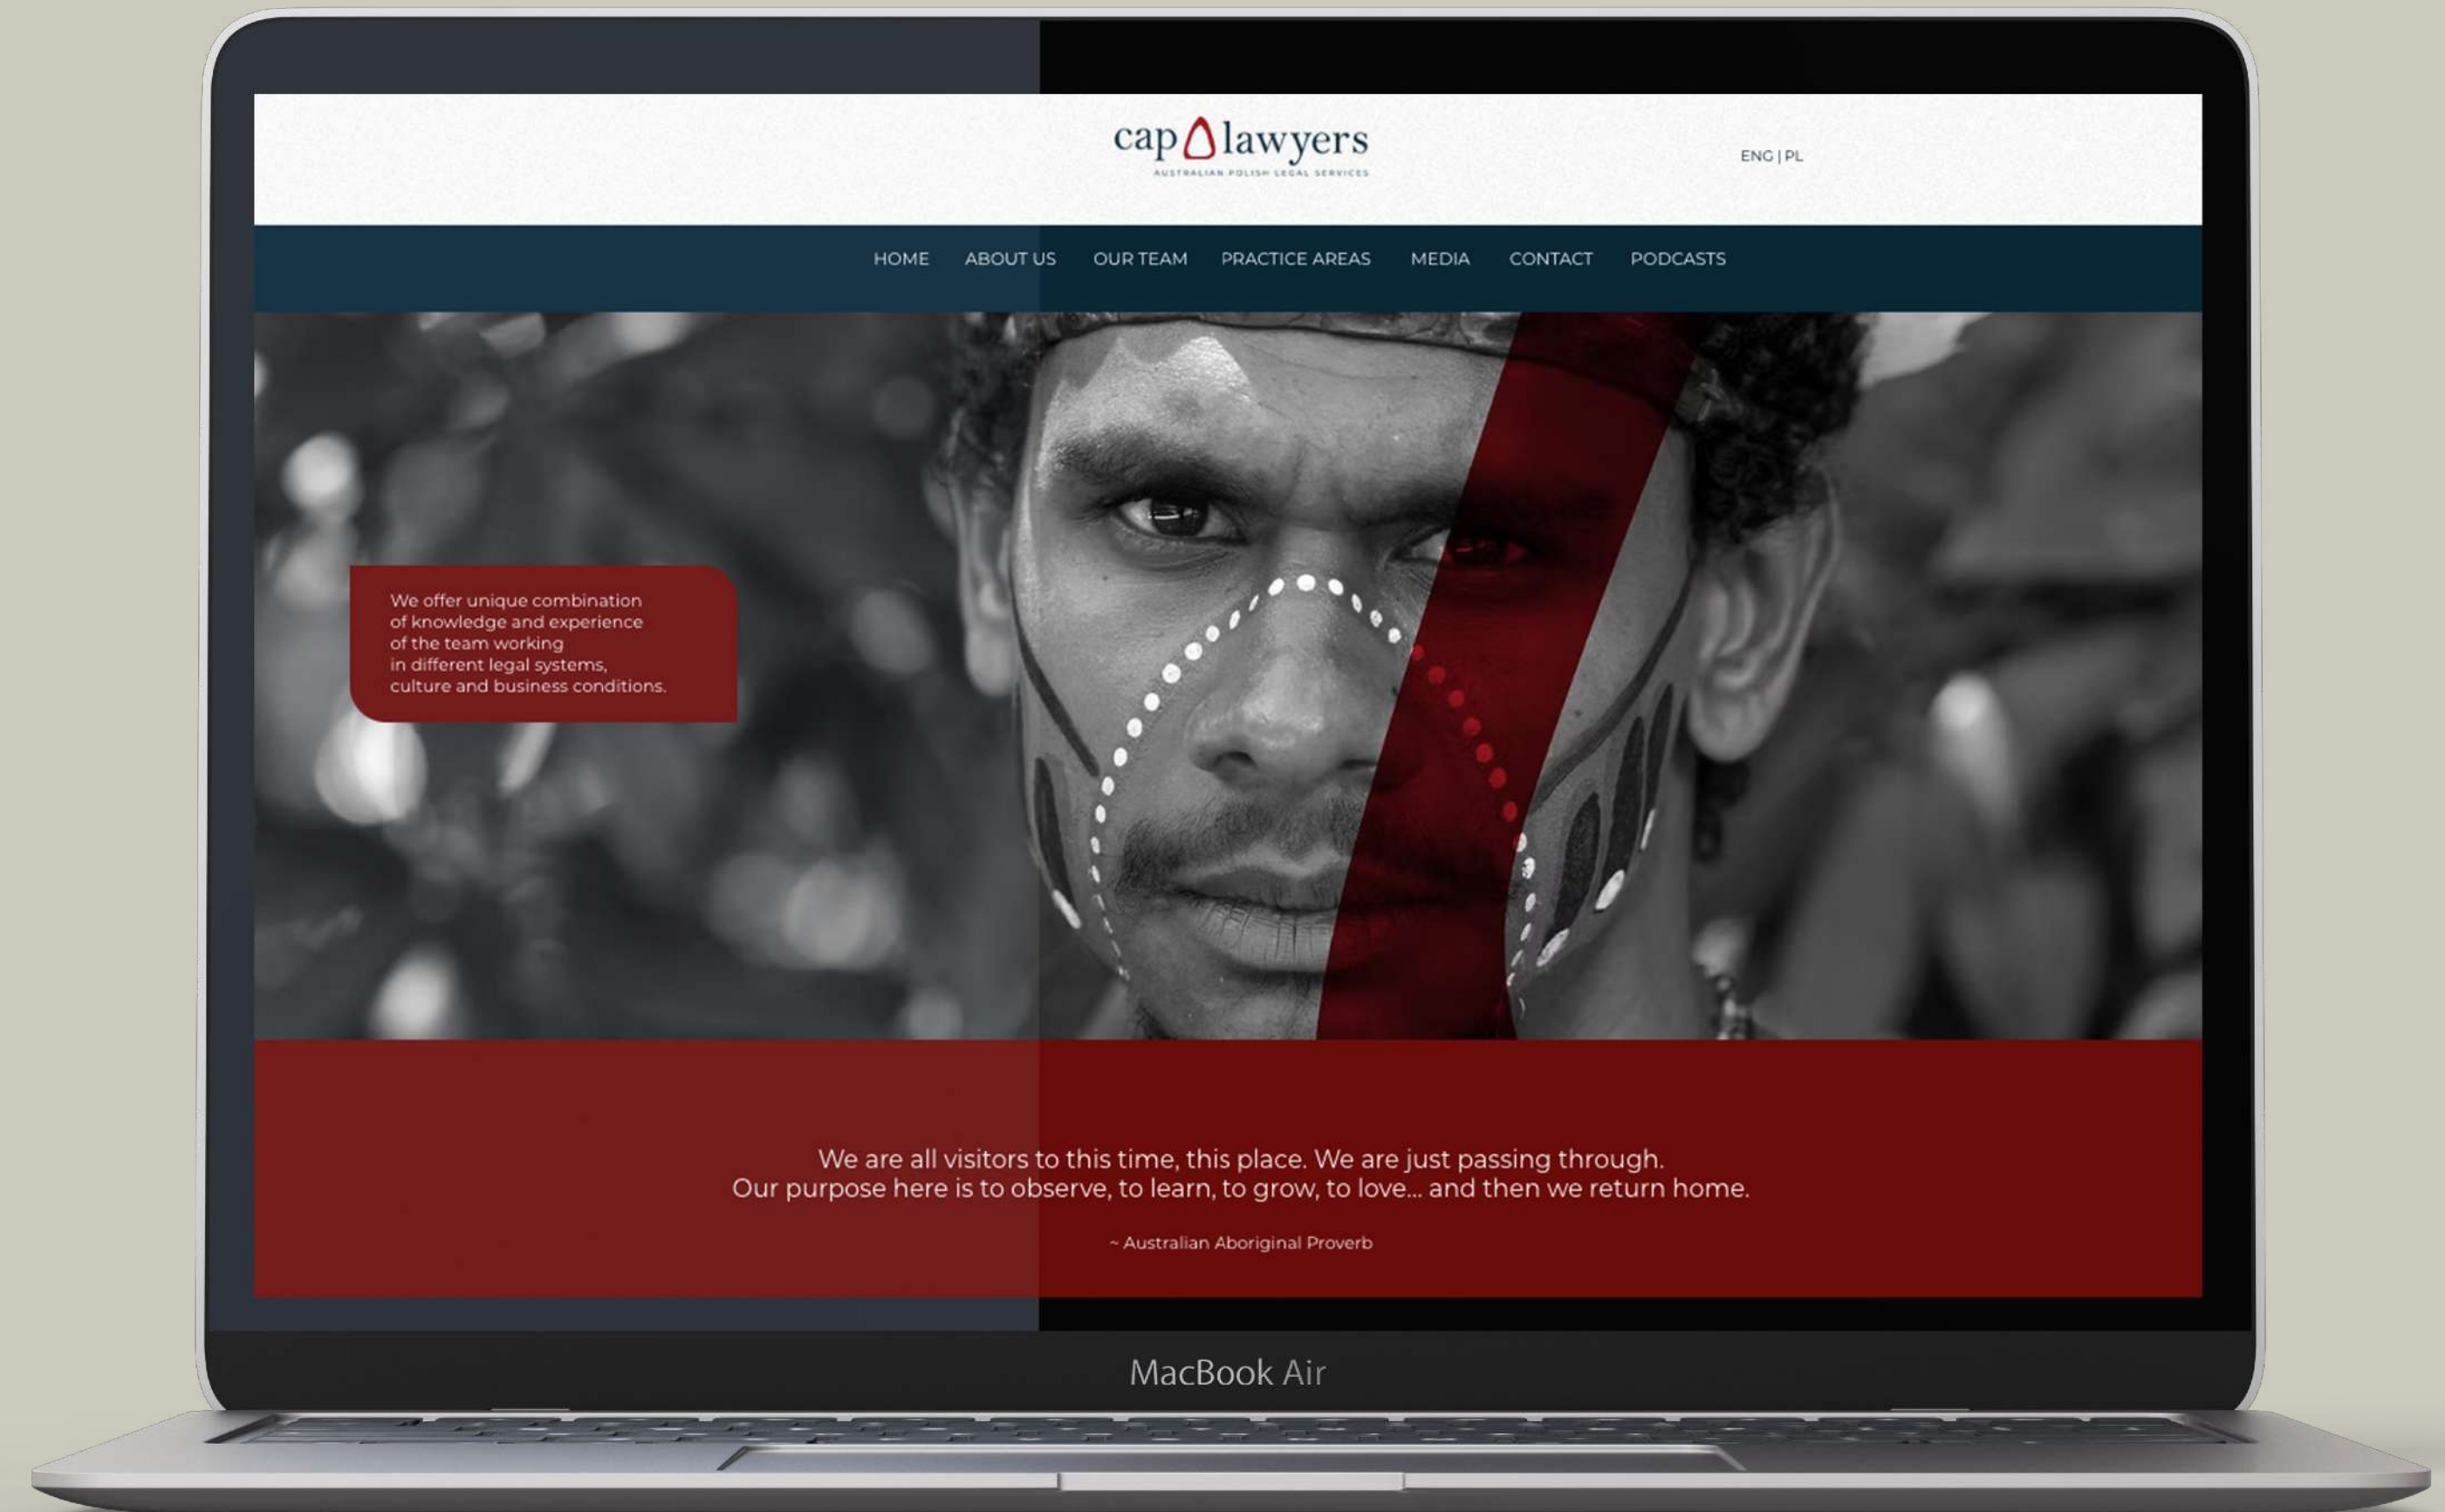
cap lawyers
AUSTRALIAN POLISH LEGAL SERVICES

ENG | PL

HOME ABOUT US OUR TEAM PRACTICE AREAS MEDIA CONTACT PODCASTS

We offer unique combination of knowledge and experience of the team working in different legal systems, culture and business conditions.

We are all visitors to this time, this place. We are just passing through. Our purpose here is to observe, to learn, to grow, to love... and then we return home.

~ Australian Aboriginal Proverb

MacBook Air